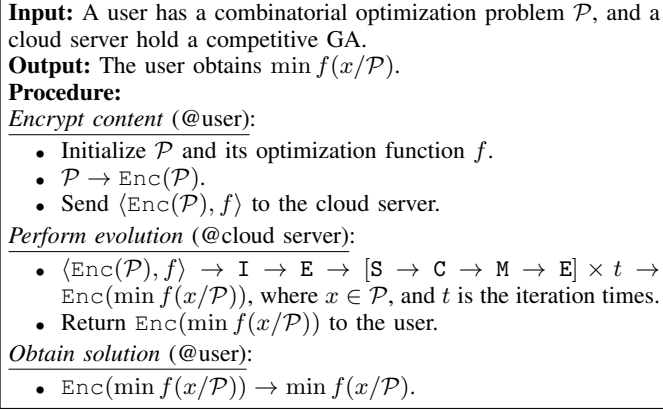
**Input:** A user has a combinatorial optimization problem $\mathcal{P}$, and a cloud server hold a competitive GA.
**Output:** The user obtains $\min f(x/\mathcal{P})$.
**Procedure:**

*Encrypt content* (@user):

- Initialize $\mathcal{P}$ and its optimization function $f$.
- $\mathcal{P} \rightarrow \texttt{Enc}(\mathcal{P})$.
- Send $\langle \texttt{Enc}(\mathcal{P}), f \rangle$ to the cloud server.

*Perform evolution* (@cloud server):

- $\langle \texttt{Enc}(\mathcal{P}), f \rangle \rightarrow \texttt{I} \rightarrow \texttt{E} \rightarrow [\texttt{S} \rightarrow \texttt{C} \rightarrow \texttt{M} \rightarrow \texttt{E}] \times t \rightarrow \texttt{Enc}(\min f(x/\mathcal{P}))$, where $x \in \mathcal{P}$, and $t$ is the iteration times.
- Return $\texttt{Enc}(\min f(x/\mathcal{P}))$ to the user.

*Obtain solution* (@user):

- $\texttt{Enc}(\min f(x/\mathcal{P})) \rightarrow \min f(x/\mathcal{P})$.